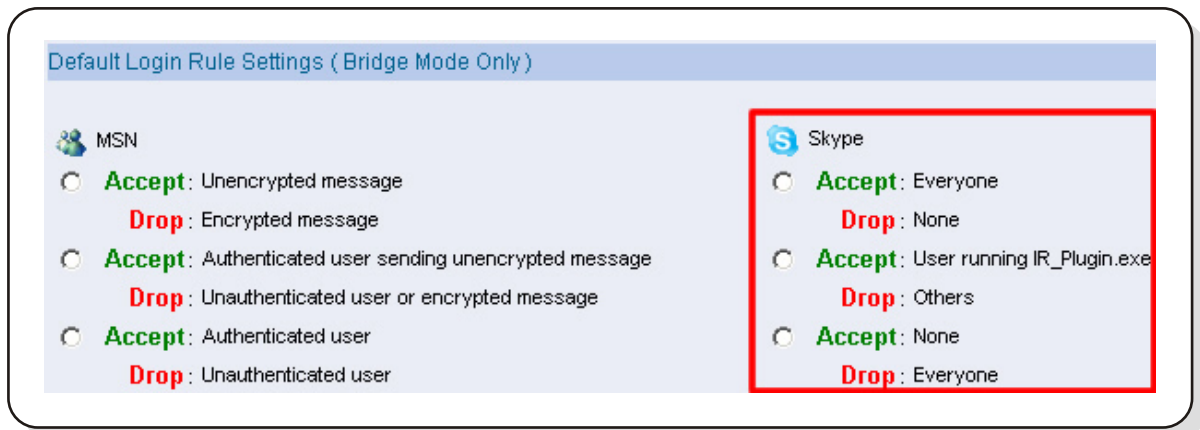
Default Login Rule Settings ( Bridge Mode Only )

MSN

Accept : Unencrypted message
Drop : Encrypted message

Accept : Authenticated user sending unencrypted message
Drop : Unauthenticated user or encrypted message

Accept : Authenticated user
Drop : Unauthenticated user

Skype

Accept : Everyone
Drop : None

Accept : User running IR_Plugin.exe
Drop : Others

Accept : None
Drop : Everyone